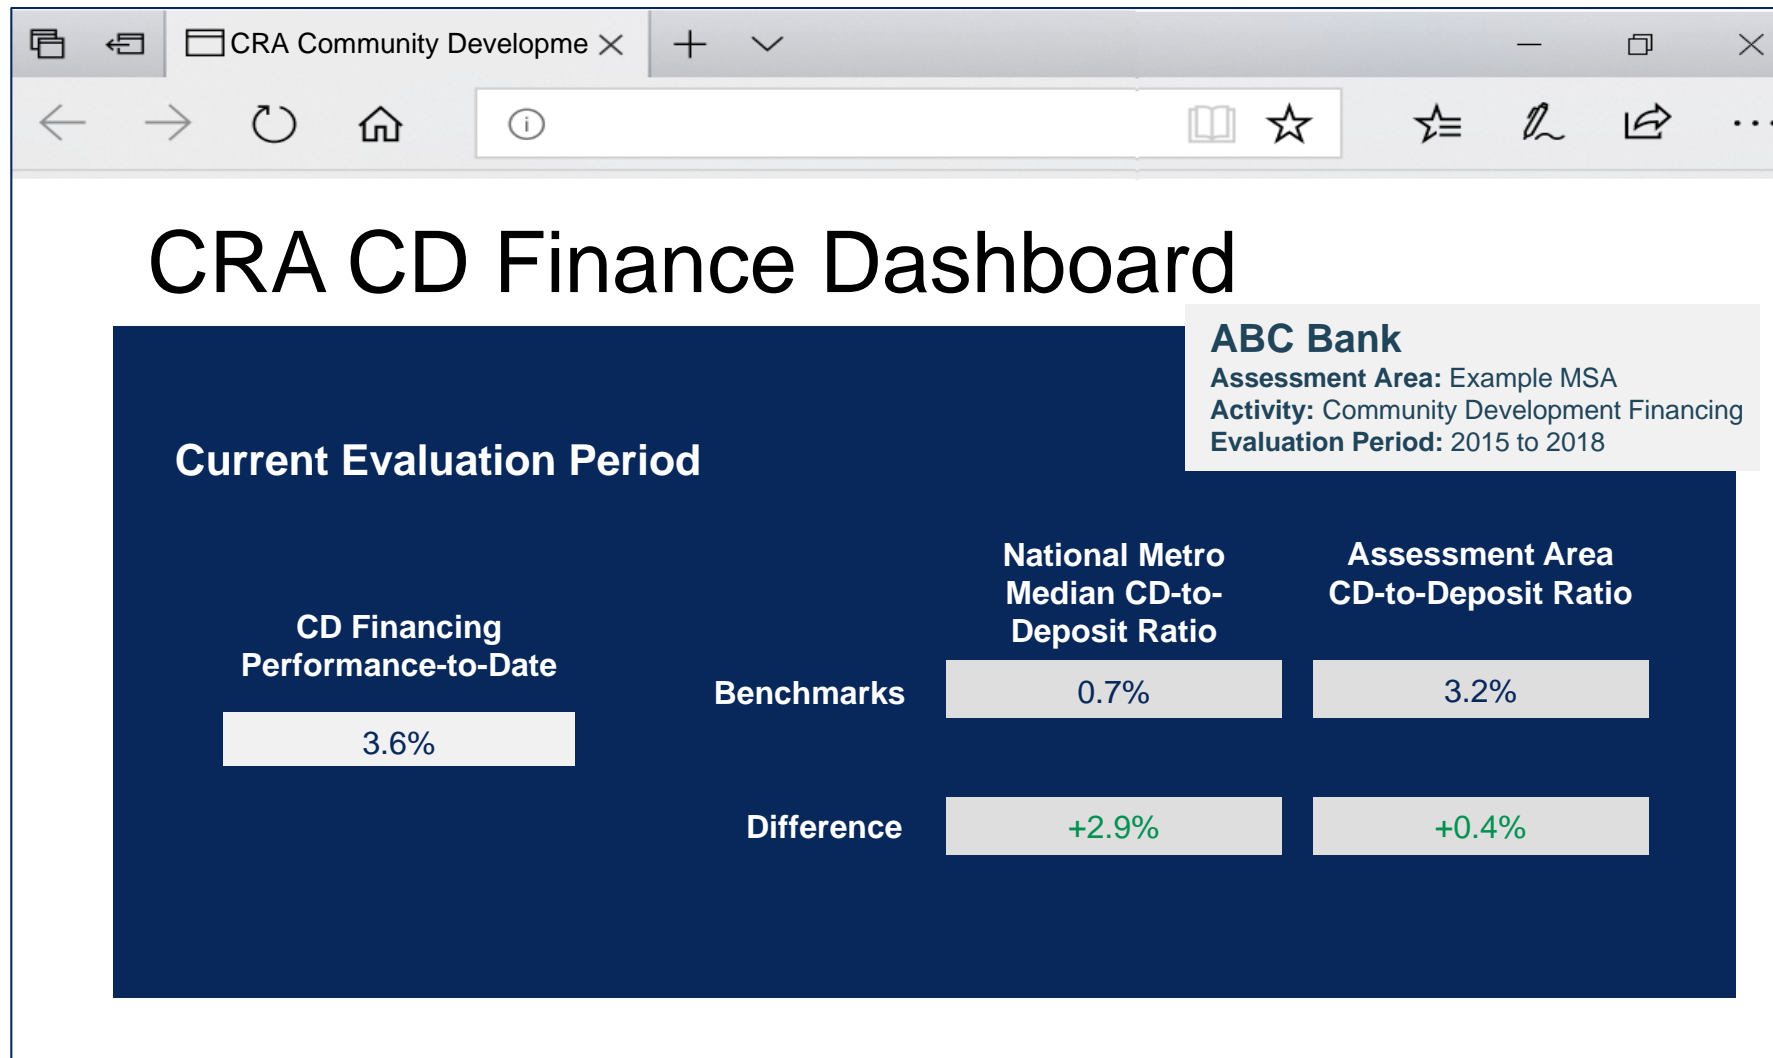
CRA Community Developme

CRA CD Finance Dashboard

ABC Bank
Assessment Area: Example MSA
Activity: Community Development Financing
Evaluation Period: 2015 to 2018

Current Evaluation Period

CD Financing Performance-to-Date

3.6%

| | National Metro Median CD-to-Deposit Ratio | Assessment Area CD-to-Deposit Ratio |
|---|---|---|
| Benchmarks | 0.7% | 3.2% |
| Difference | +2.9% | +0.4% |